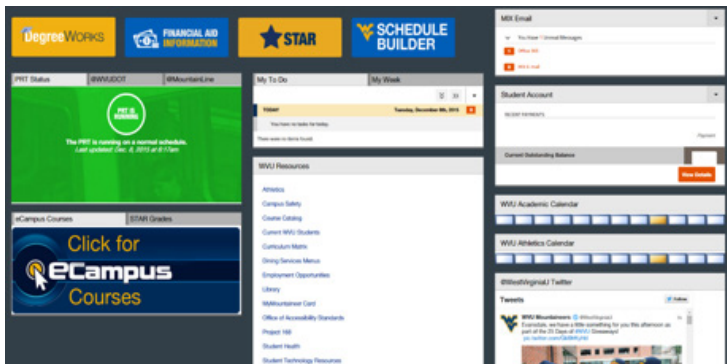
DegreeWorks

FINANCIAL AID INFORMATION

STAR

SCHEDULE BUILDER

MIX Email

You Have 1 Unread Messages

Office 365

MIX E-mail

PRT Status | @WVUDOT | @MountainLine

PRT IS RUNNING

The PRT is running on a normal schedule.
Last updated: Dec. 8, 2015 at 6:17am

My To Do | My Week

TODAY Tuesday, December 8th, 2015

You have no tasks for today.

There were no items found.

Student Account

RECENT PAYMENTS

Payment

Current Outstanding Balance

View Details

WVU Resources

Athletics

Campus Safety

Course Catalog

Current WVU Students

Curriculum Matrix

Dining Services Menus

Employment Opportunities

Library

MyMountaineer Card

Office of Accessibility Standards

Project 168

Student Health

Student Technology Resources

eCampus Courses | STAR Grades

Click for eCampus Courses

WVU Academic Calendar

WVU Athletics Calendar

@WestVirginiaU Twitter

Tweets

Follow

WVU Mountaineers @WestVirginiaU

Everyone, we have a little something for you this afternoon as part of the 25 Days of #WVU Giveaways!

pic.twitter.com/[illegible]